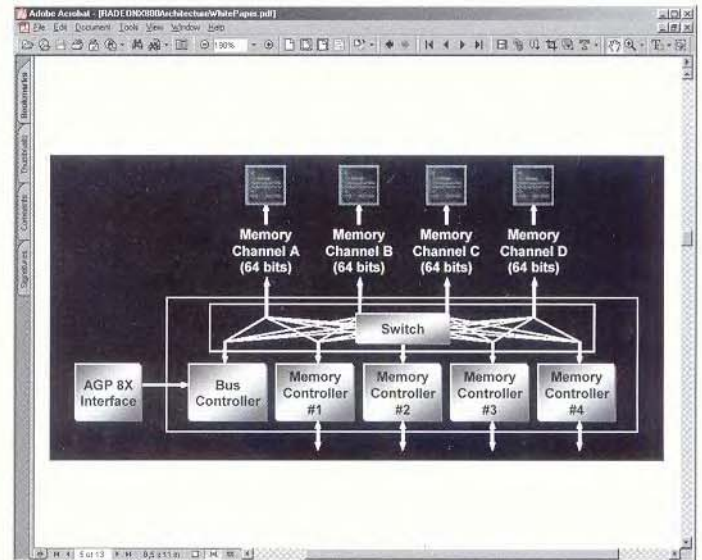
Adobe Acrobat - [RADEON9000ArchitectureWhitePaper.pdf]
File Edit Document Tools View Window Help
150%

Bookmarks
Thumbnails
Comments
Signatures

Memory Channel A (64 bits)
Memory Channel B (64 bits)
Memory Channel C (64 bits)
Memory Channel D (64 bits)

Switch

AGP 8X Interface
Bus Controller
Memory Controller #1
Memory Controller #2
Memory Controller #3
Memory Controller #4

5 of 13
8,5 x 11 in